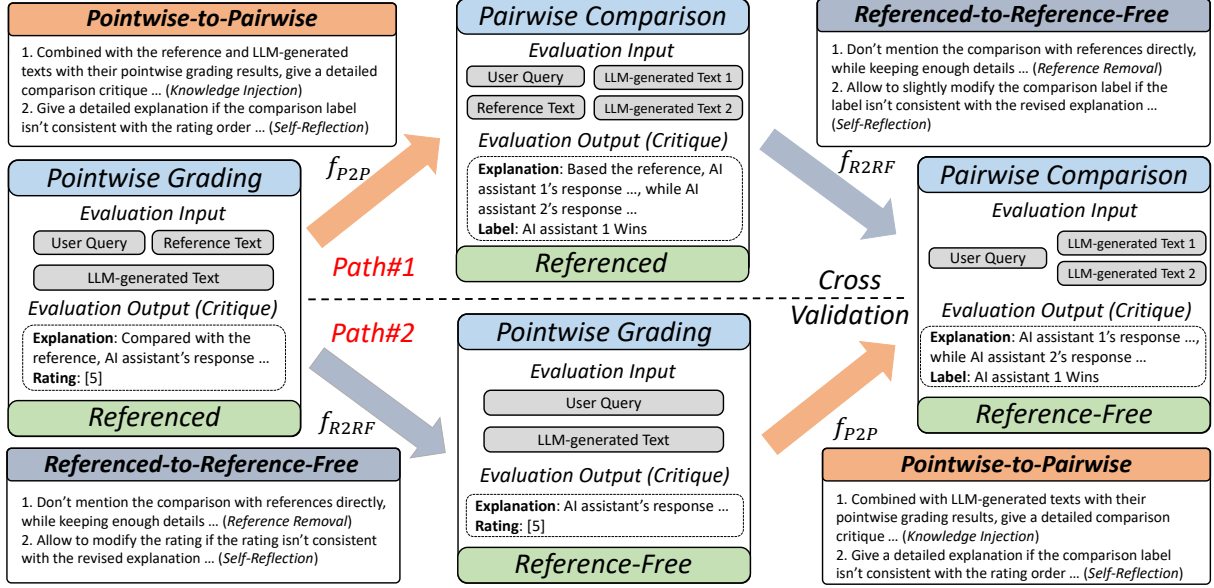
Pointwise-to-Pairwise

1. Combined with the reference and LLM-generated texts with their pointwise grading results, give a detailed comparison critique … (Knowledge Injection)
2. Give a detailed explanation if the comparison label isn't consistent with the rating order … (Self-Reflection)

Pairwise Comparison
Evaluation Input
User Query
LLM-generated Text 1
Reference Text
LLM-generated Text 2
Evaluation Output (Critique)
Explanation: Based the reference, AI assistant 1's response …, while AI assistant 2's response …
Label: AI assistant 1 Wins
Referenced

Referenced-to-Reference-Free

1. Don't mention the comparison with references directly, while keeping enough details … (Reference Removal)
2. Allow to slightly modify the comparison label if the label isn't consistent with the revised explanation … (Self-Reflection)

$f_{P2P}$

$f_{R2RF}$

Pointwise Grading
Evaluation Input
User Query
Reference Text
LLM-generated Text
Evaluation Output (Critique)
Explanation: Compared with the reference, AI assistant's response …
Rating: [5]
Referenced

Path#1

Cross Validation

Path#2

Pairwise Comparison
Evaluation Input
User Query
LLM-generated Text 1
LLM-generated Text 2
Evaluation Output (Critique)
Explanation: AI assistant 1's response …, while AI assistant 2's response …
Label: AI assistant 1 Wins
Reference-Free

Pointwise Grading
Evaluation Input
User Query
LLM-generated Text
Evaluation Output (Critique)
Explanation: AI assistant's response …
Rating: [5]
Reference-Free

$f_{R2RF}$

$f_{P2P}$

Referenced-to-Reference-Free

1. Don't mention the comparison with references directly, while keeping enough details … (Reference Removal)
2. Allow to modify the rating if the rating isn't consistent with the revised explanation … (Self-Reflection)

Pointwise-to-Pairwise

1. Combined with LLM-generated texts with their pointwise grading results, give a detailed comparison critique … (Knowledge Injection)
2. Give a detailed explanation if the comparison label isn't consistent with the rating order … (Self-Reflection)